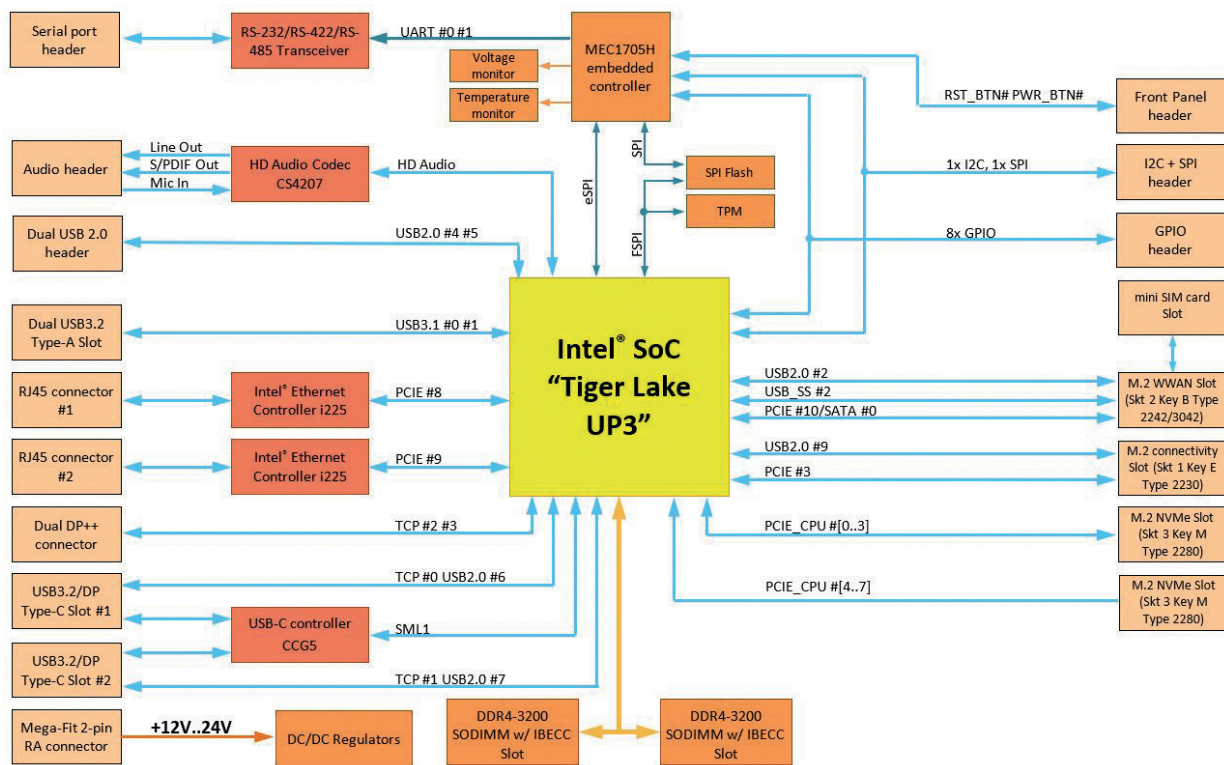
Serial port header

RS-232/RS-422/RS-485 Transceiver

UART #0 #1

MEC1705H embedded controller

Voltage monitor

Temperature monitor

RST_BTN# PWR_BTN#

Front Panel header

Audio header

Line Out

S/PDIF Out

Mic In

HD Audio Codec CS4207

HD Audio

SPI

SPI Flash

TPM

eSPI

FSPI

1x I2C, 1x SPI

I2C + SPI header

Dual USB 2.0 header

USB2.0 #4 #5

8x GPIO

GPIO header

mini SIM card Slot

Dual USB3.2 Type-A Slot

USB3.1 #0 #1

Intel® SoC "Tiger Lake UP3"

RJ45 connector #1

Intel® Ethernet Controller i225

PCIE #8

USB2.0 #2

USB_SS #2

PCIE #10/SATA #0

M.2 WWAN Slot (Skt 2 Key B Type 2242/3042)

RJ45 connector #2

Intel® Ethernet Controller i225

PCIE #9

USB2.0 #9

PCIE #3

M.2 connectivity Slot (Skt 1 Key E Type 2230)

Dual DP++ connector

TCP #2 #3

PCIE_CPU #[0..3]

M.2 NVMe Slot (Skt 3 Key M Type 2280)

USB3.2/DP Type-C Slot #1

TCP #0 USB2.0 #6

PCIE_CPU #[4..7]

M.2 NVMe Slot (Skt 3 Key M Type 2280)

USB-C controller CCG5

SML1

USB3.2/DP Type-C Slot #2

TCP #1 USB2.0 #7

Mega-Fit 2-pin RA connector

+12V..24V

DC/DC Regulators

DDR4-3200 SODIMM w/ IBECC Slot

DDR4-3200 SODIMM w/ IBECC Slot